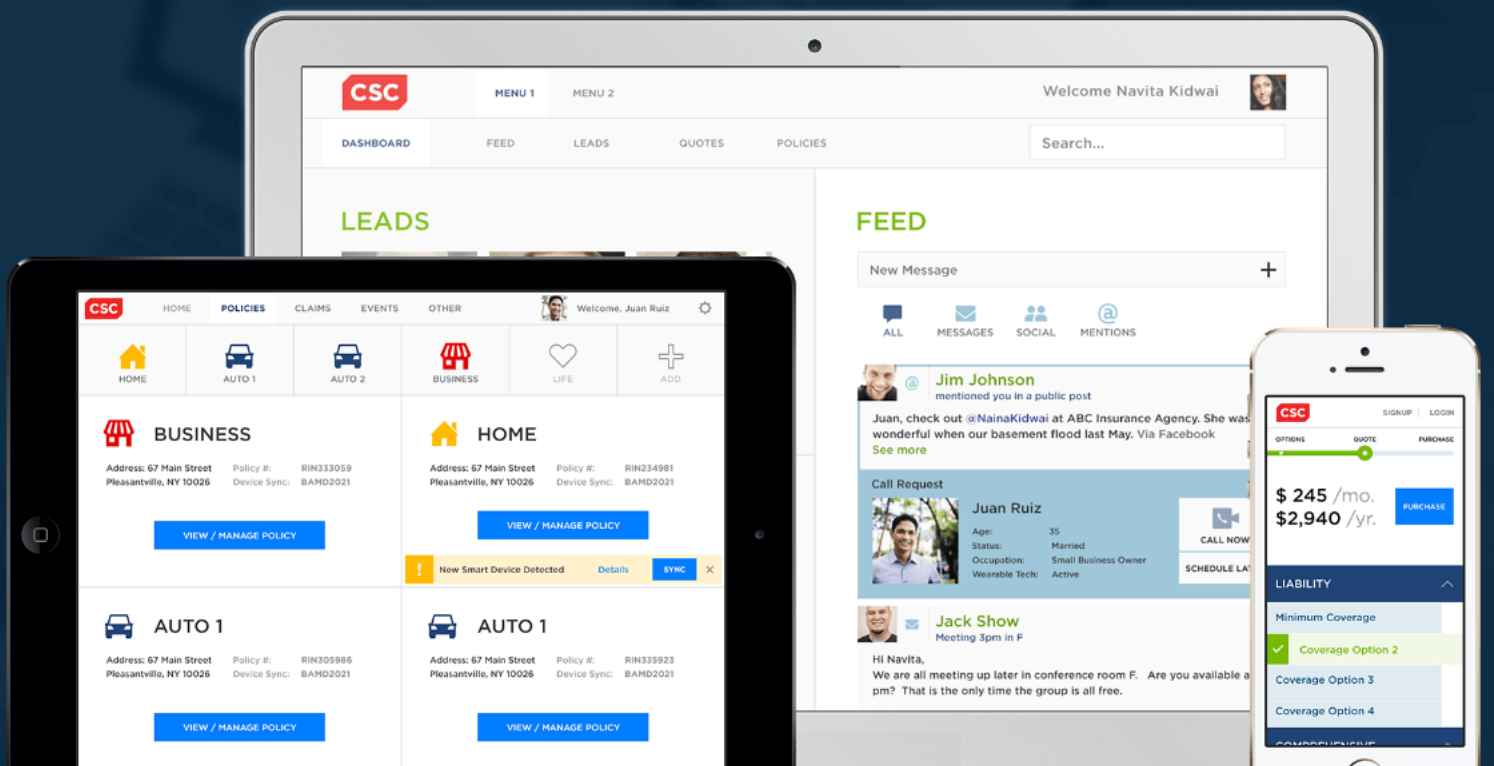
CSC
MENU 1
MENU 2
Welcome Navita Kidwai
DASHBOARD
FEED
LEADS
QUOTES
POLICIES
Search...

LEADS

FEED
New Message +
ALL
MESSAGES
SOCIAL
MENTIONS

Jim Johnson
mentioned you in a public post
Juan, check out @NainaKidwai at ABC Insurance Agency. She was wonderful when our basement flood last May. Via Facebook
See more

Call Request
Juan Ruiz
Age: 35
Status: Married
Occupation: Small Business Owner
Wearable Tech: Active
CALL NOW
SCHEDULE LAT

Jack Show
Meeting 3pm in F
Hi Navita,
We are all meeting up later in conference room F. Are you available a pm? That is the only time the group is all free.

CSC
HOME
POLICIES
CLAIMS
EVENTS
OTHER
Welcome, Juan Ruiz
HOME
AUTO 1
AUTO 2
BUSINESS
LIFE
ADD

BUSINESS
Address: 67 Main Street Pleasantville, NY 10026
Policy #: RIN333059
Device Sync: BAMD2021
VIEW / MANAGE POLICY

HOME
Address: 67 Main Street Pleasantville, NY 10026
Policy #: RIN234981
Device Sync: BAMD2021
VIEW / MANAGE POLICY
New Smart Device Detected Details SYNC

AUTO 1
Address: 67 Main Street Pleasantville, NY 10026
Policy #: RIN305986
Device Sync: BAMD2021
VIEW / MANAGE POLICY

AUTO 1
Address: 67 Main Street Pleasantville, NY 10026
Policy #: RIN335923
Device Sync: BAMD2021
VIEW / MANAGE POLICY

CSC
SIGNUP
LOGIN
OPTIONS
QUOTE
PURCHASE
$ 245 /mo.
$2,940 /yr.
PURCHASE
LIABILITY
Minimum Coverage
Coverage Option 2
Coverage Option 3
Coverage Option 4
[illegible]